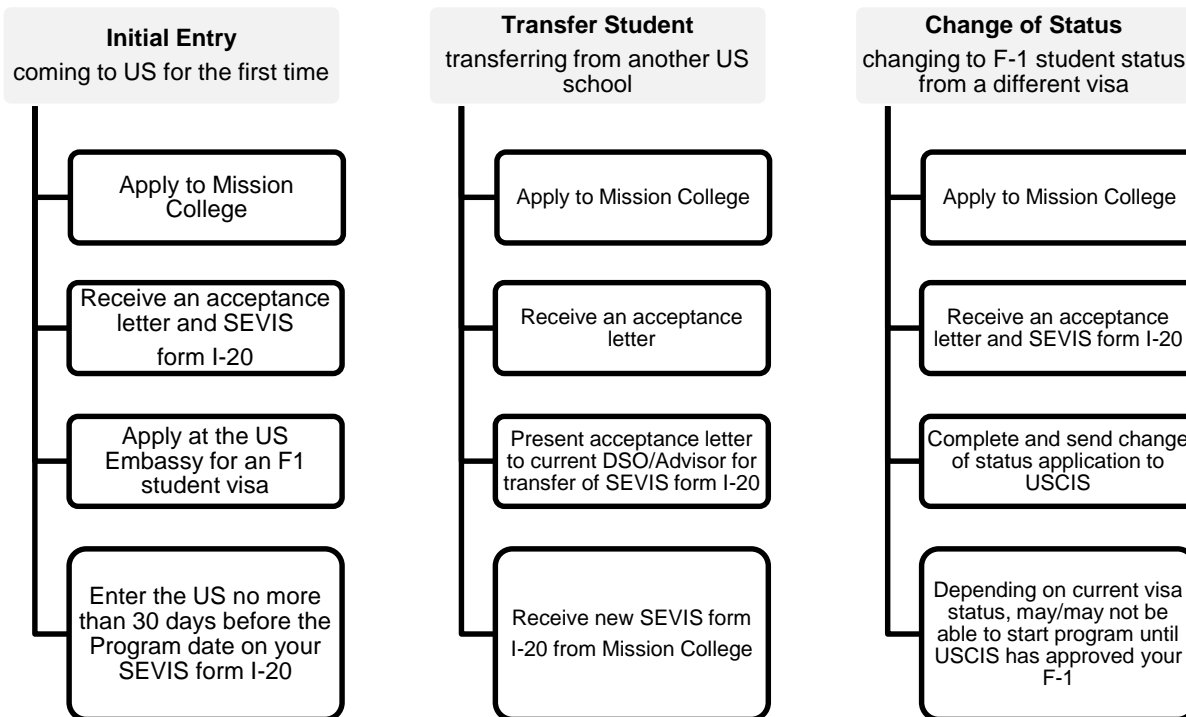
**Initial Entry**
coming to US for the first time

Apply to Mission College

Receive an acceptance letter and SEVIS form I-20

Apply at the US Embassy for an F1 student visa

Enter the US no more than 30 days before the Program date on your SEVIS form I-20

**Transfer Student**
transferring from another US school

Apply to Mission College

Receive an acceptance letter

Present acceptance letter to current DSO/Advisor for transfer of SEVIS form I-20

Receive new SEVIS form I-20 from Mission College

**Change of Status**
changing to F-1 student status from a different visa

Apply to Mission College

Receive an acceptance letter and SEVIS form I-20

Complete and send change of status application to USCIS

Depending on current visa status, may/may not be able to start program until USCIS has approved your F-1